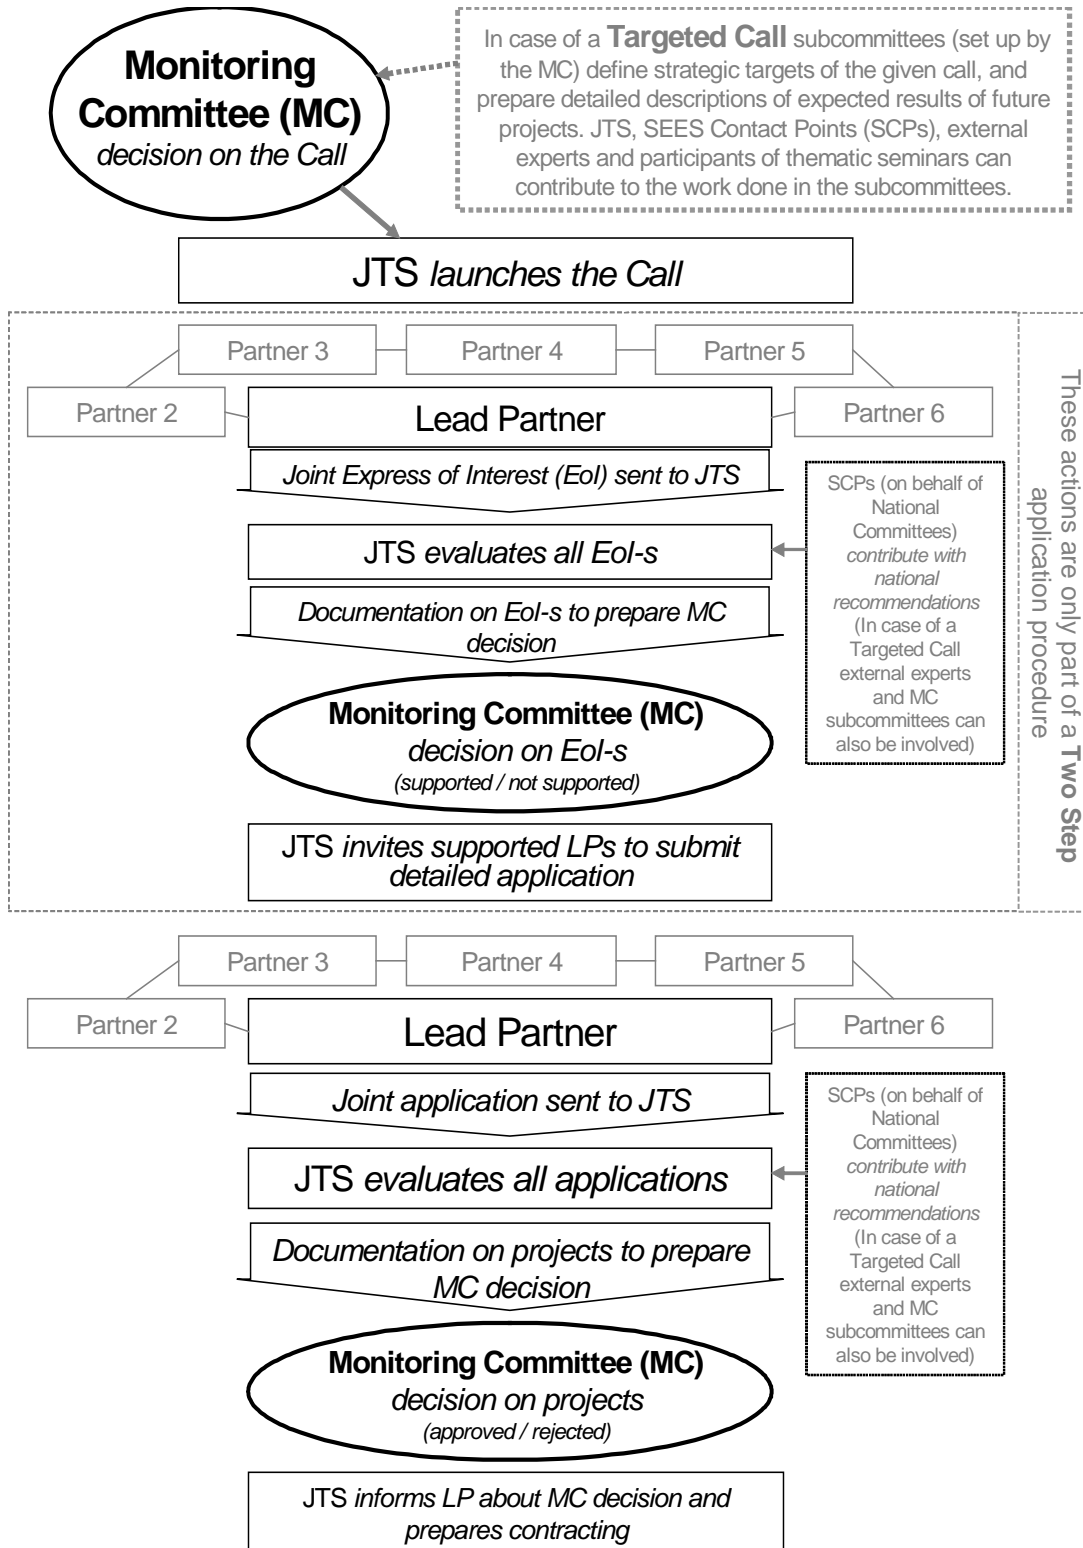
Monitoring Committee (MC)
decision on the Call

In case of a Targeted Call subcommittees (set up by the MC) define strategic targets of the given call, and prepare detailed descriptions of expected results of future projects. JTS, SEES Contact Points (SCPs), external experts and participants of thematic seminars can contribute to the work done in the subcommittees.

JTS launches the Call

Partner 3
Partner 4
Partner 5
Partner 2
Lead Partner
Partner 6

Joint Express of Interest (EoI) sent to JTS

JTS evaluates all EoI-s

SCPs (on behalf of National Committees) contribute with national recommendations (In case of a Targeted Call external experts and MC subcommittees can also be involved)

Documentation on EoI-s to prepare MC decision

Monitoring Committee (MC)
decision on EoI-s
(supported / not supported)

JTS invites supported LPs to submit detailed application

These actions are only part of a Two Step application procedure

Partner 3
Partner 4
Partner 5
Partner 2
Lead Partner
Partner 6

Joint application sent to JTS

JTS evaluates all applications

SCPs (on behalf of National Committees) contribute with national recommendations (In case of a Targeted Call external experts and MC subcommittees can also be involved)

Documentation on projects to prepare MC decision

Monitoring Committee (MC)
decision on projects
(approved / rejected)

JTS informs LP about MC decision and prepares contracting